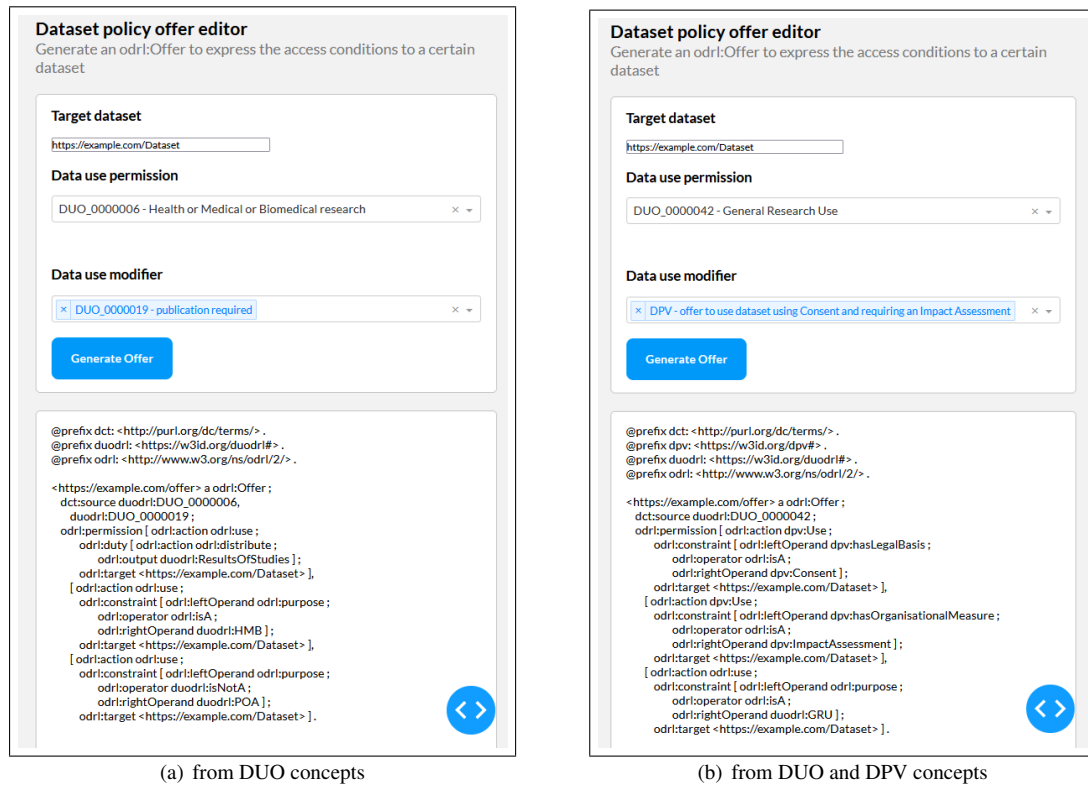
Dataset policy offer editor
Generate an odrl:Offer to express the access conditions to a certain dataset

Target dataset
https://example.com/Dataset

Data use permission
DUO_0000006 - Health or Medical or Biomedical research × ▾

Data use modifier
× DUO_0000019 - publication required × ▾

Generate Offer

@prefix dct: <http://purl.org/dc/terms/> .
@prefix duodrl: <https://w3id.org/duodrl#> .
@prefix odrl: <http://www.w3.org/ns/odrl/2/> .

<https://example.com/offer> a odrl:Offer ;
dct:source duodrl:DUO_0000006,
duodrl:DUO_0000019 ;
odrl:permission [ odrl:action odrl:use ;
odrl:duty [ odrl:action odrl:distribute ;
odrl:output duodrl:ResultsOfStudies ] ;
odrl:target <https://example.com/Dataset> ],
[ odrl:action odrl:use ;
odrl:constraint [ odrl:leftOperand odrl:purpose ;
odrl:operator odrl:isA ;
odrl:rightOperand duodrl:HMB ] ;
odrl:target <https://example.com/Dataset> ],
[ odrl:action odrl:use ;
odrl:constraint [ odrl:leftOperand odrl:purpose ;
odrl:operator duodrl:isNotA ;
odrl:rightOperand duodrl:POA ] ;
odrl:target <https://example.com/Dataset> ] .

(a) from DUO concepts

Dataset policy offer editor
Generate an odrl:Offer to express the access conditions to a certain dataset

Target dataset
https://example.com/Dataset

Data use permission
DUO_0000042 - General Research Use × ▾

Data use modifier
× DPV - offer to use dataset using Consent and requiring an Impact Assessment × ▾

Generate Offer

@prefix dct: <http://purl.org/dc/terms/> .
@prefix dpv: <https://w3id.org/dpv#> .
@prefix duodrl: <https://w3id.org/duodrl#> .
@prefix odrl: <http://www.w3.org/ns/odrl/2/> .

<https://example.com/offer> a odrl:Offer ;
dct:source duodrl:DUO_0000042 ;
odrl:permission [ odrl:action dpv:Use ;
odrl:constraint [ odrl:leftOperand dpv:hasLegalBasis ;
odrl:operator odrl:isA ;
odrl:rightOperand dpv:Consent ] ;
odrl:target <https://example.com/Dataset> ],
[ odrl:action dpv:Use ;
odrl:constraint [ odrl:leftOperand dpv:hasOrganisationalMeasure ;
odrl:operator odrl:isA ;
odrl:rightOperand dpv:ImpactAssessment ] ;
odrl:target <https://example.com/Dataset> ],
[ odrl:action odrl:use ;
odrl:constraint [ odrl:leftOperand odrl:purpose ;
odrl:operator odrl:isA ;
odrl:rightOperand duodrl:GRU ] ;
odrl:target <https://example.com/Dataset> ] .

(b) from DUO and DPV concepts